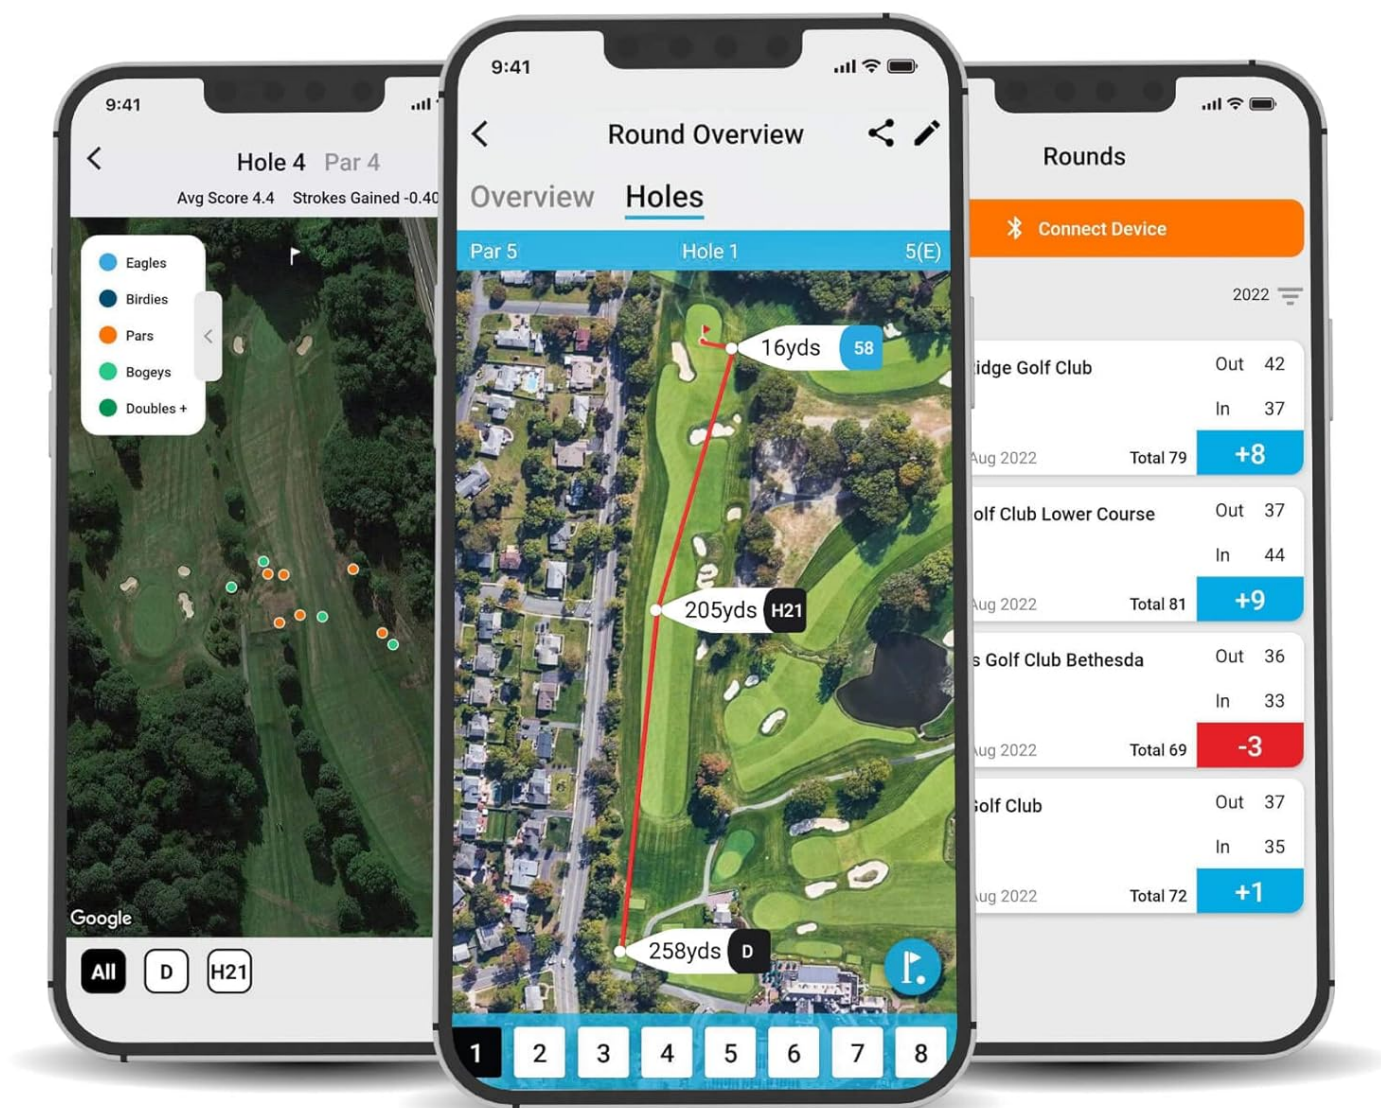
9:41

Hole 4 Par 4

Avg Score 4.4 Strokes Gained -0.40

Eagles
Birdies
Pars
Bogeys
Doubles +

Google

All D H21

9:41

Round Overview

Overview Holes

Par 5 Hole 1 5(E)

16yds 58

205yds H21

258yds D

1 2 3 4 5 6 7 8

Rounds

Connect Device

2022

idge Golf Club Out 42 In 37
Aug 2022 Total 79 +8

olf Club Lower Course Out 37 In 44
Aug 2022 Total 81 +9

s Golf Club Bethesda Out 36 In 33
Aug 2022 Total 69 -3

Golf Club Out 37 In 35
Aug 2022 Total 72 +1